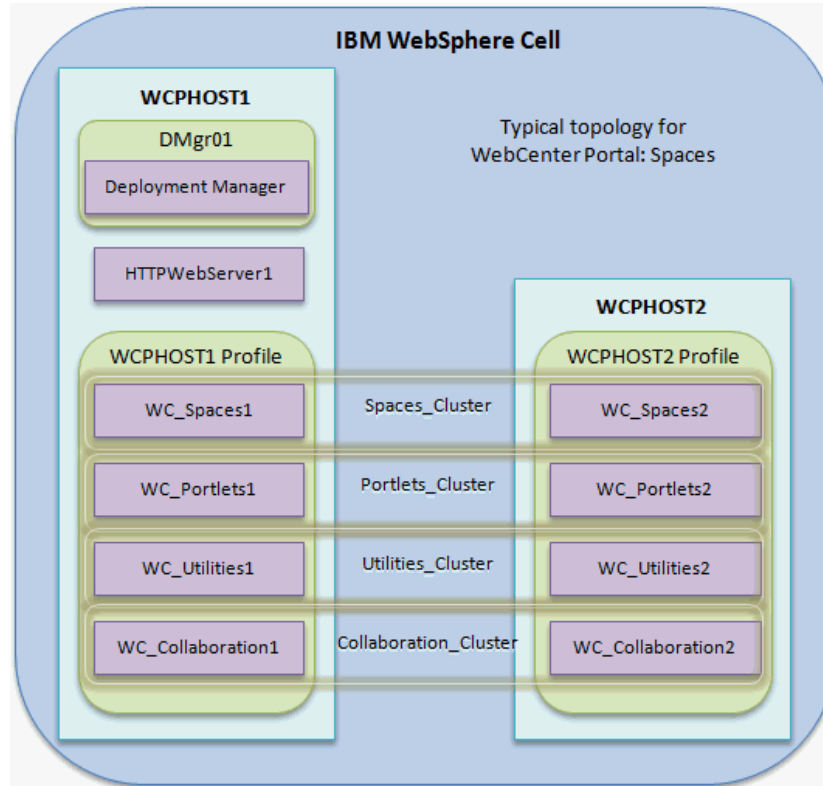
IBM WebSphere Cell

WCPHOST1

DMgr01

Deployment Manager

HTTPWebServer1

WCPHOST1 Profile

WC_Spaces1

WC_Portlets1

WC_Utilities1

WC_Collaboration1

Typical topology for WebCenter Portal: Spaces

Spaces_Cluster

Portlets_Cluster

Utilities_Cluster

Collaboration_Cluster

WCPHOST2

WCPHOST2 Profile

WC_Spaces2

WC_Portlets2

WC_Utilities2

WC_Collaboration2